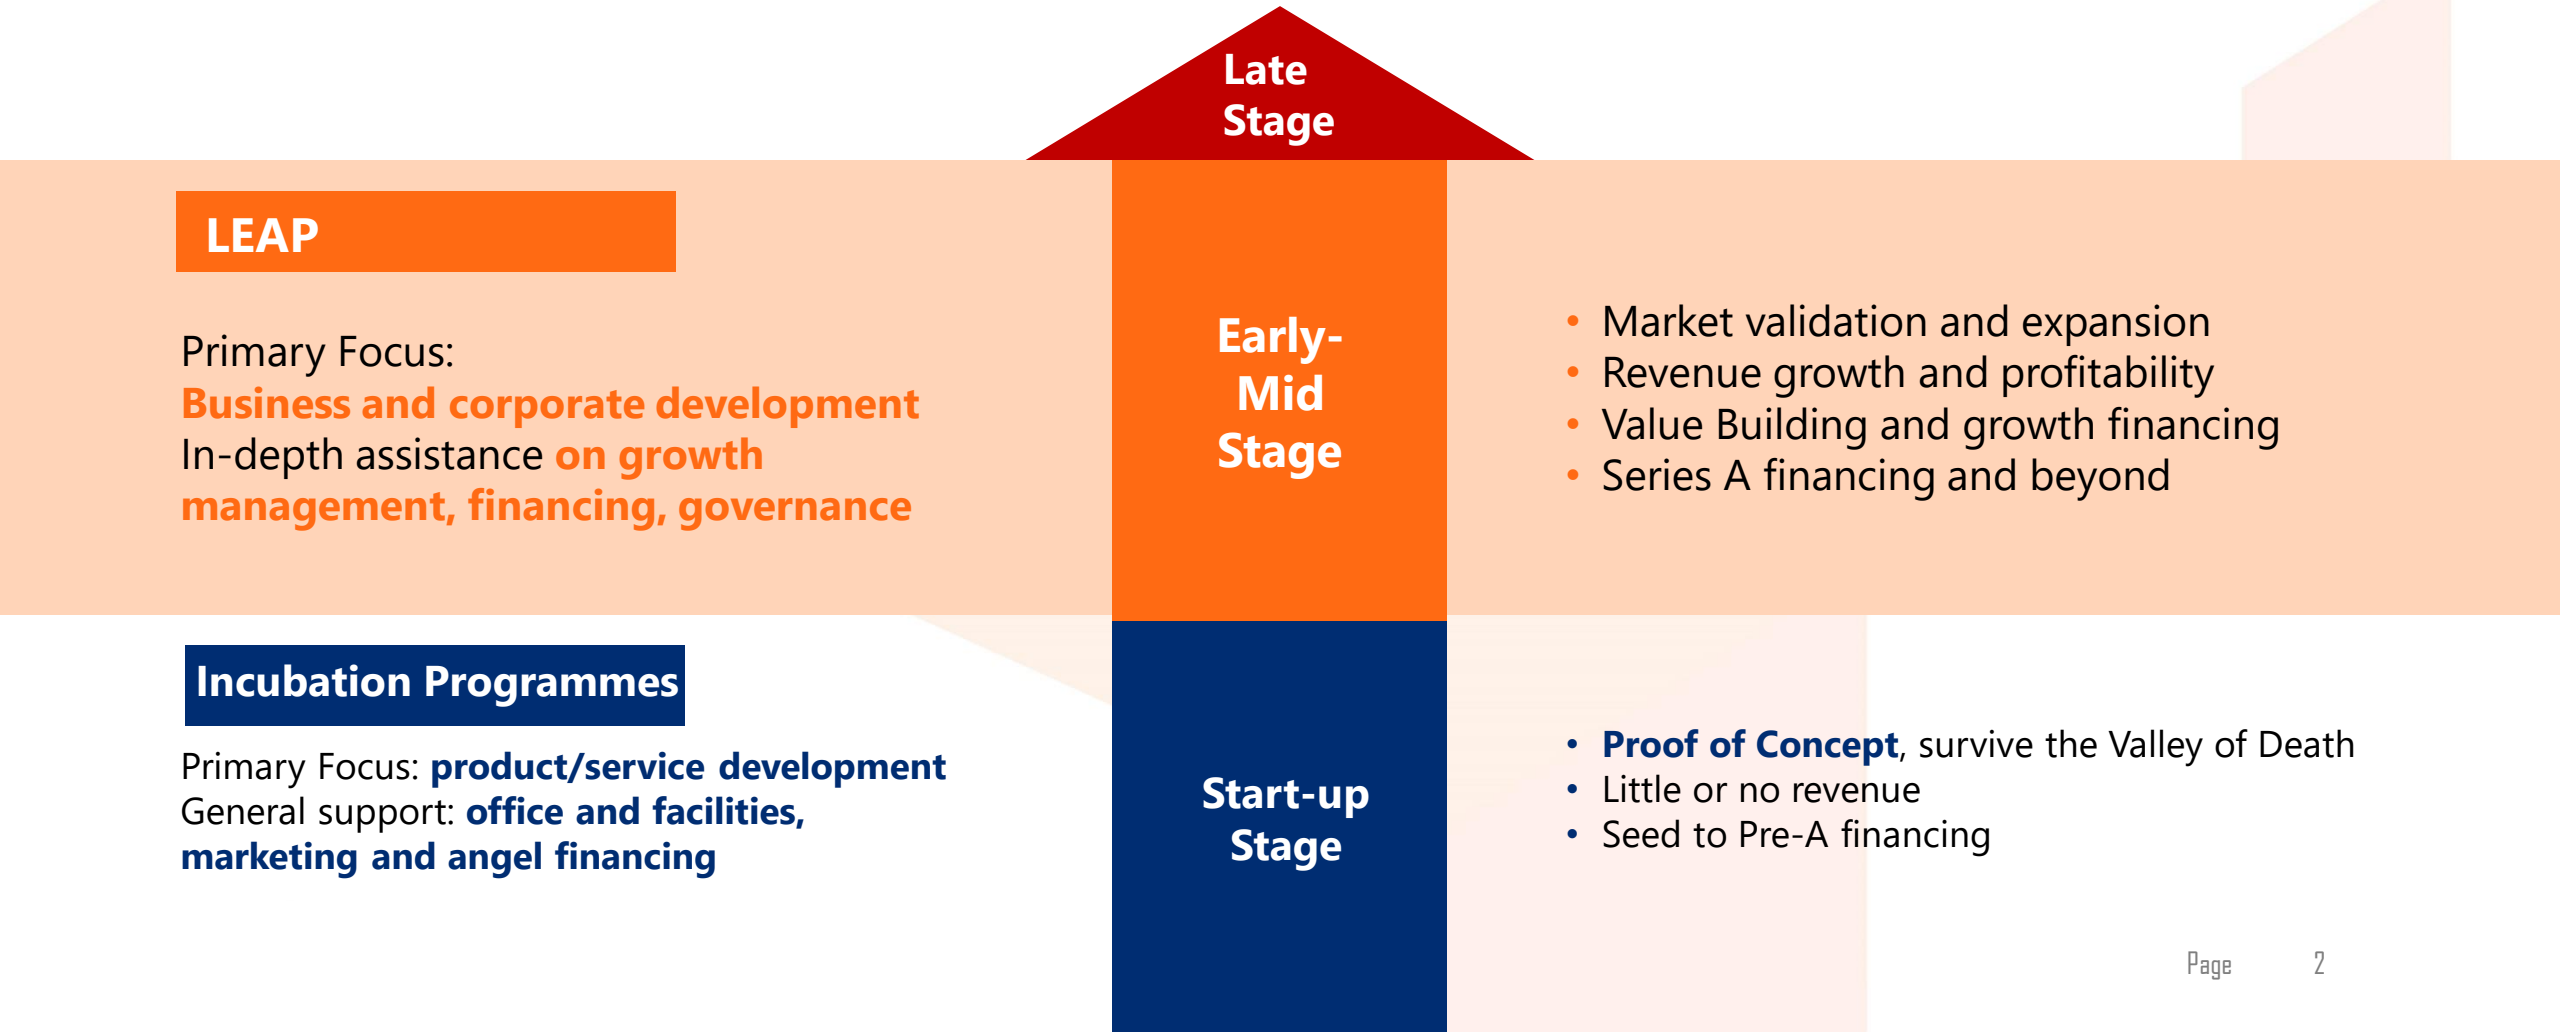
Late Stage

LEAP

Primary Focus:
Business and corporate development
In-depth assistance on growth management, financing, governance

Early-Mid Stage

• Market validation and expansion
• Revenue growth and profitability
• Value Building and growth financing
• Series A financing and beyond

Incubation Programmes

Primary Focus: product/service development
General support: office and facilities, marketing and angel financing

Start-up Stage

• Proof of Concept, survive the Valley of Death
• Little or no revenue
• Seed to Pre-A financing

Page 2